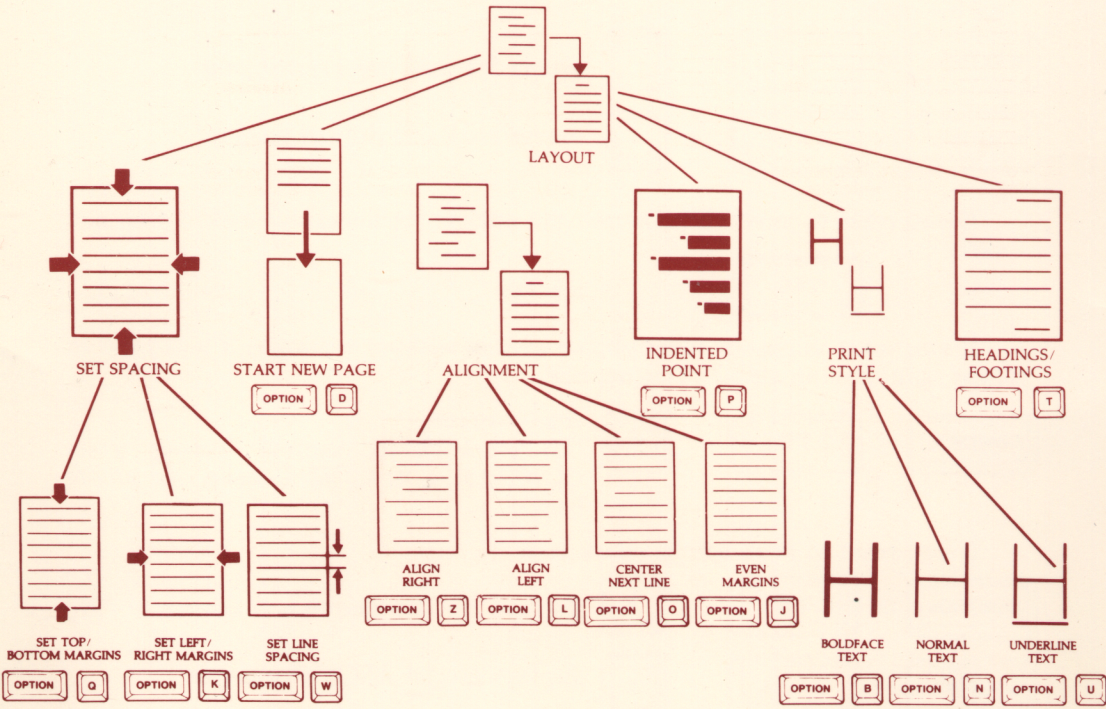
LAYOUT

SET SPACING

START NEW PAGE
OPTION D

ALIGNMENT

INDENTED POINT
OPTION P

PRINT STYLE

HEADINGS/ FOOTINGS
OPTION T

SET TOP/ BOTTOM MARGINS
OPTION Q

SET LEFT/ RIGHT MARGINS
OPTION K

SET LINE SPACING
OPTION W

ALIGN RIGHT
OPTION Z

ALIGN LEFT
OPTION L

CENTER NEXT LINE
OPTION O

EVEN MARGINS
OPTION J

BOLDFACE TEXT
OPTION B

NORMAL TEXT
OPTION N

UNDERLINE TEXT
OPTION U